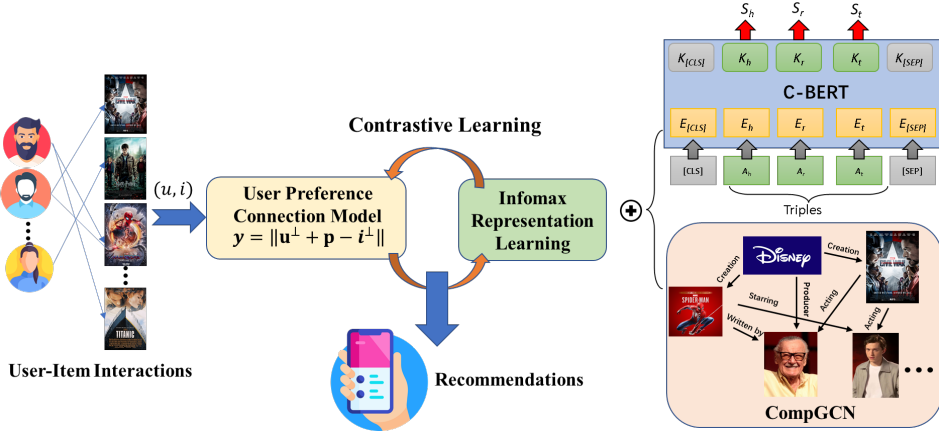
$S_h$ $S_r$ $S_t$

$K_{[CLS]}$ $K_h$ $K_r$ $K_t$ $K_{[SEP]}$

C-BERT

$E_{[CLS]}$ $E_h$ $E_r$ $E_t$ $E_{[SEP]}$

[CLS] $A_h$ $A_r$ $A_t$ [SEP]

Triples

Contrastive Learning

$(u, i)$

User Preference Connection Model
$y = \|\mathbf{u}^{\perp} + \mathbf{p} - i^{\perp}\|$

Infomax Representation Learning

Disney

Creation

Creation

Starring

Producer

Acting

Acting

Written by

User-Item Interactions

Recommendations

CompGCN